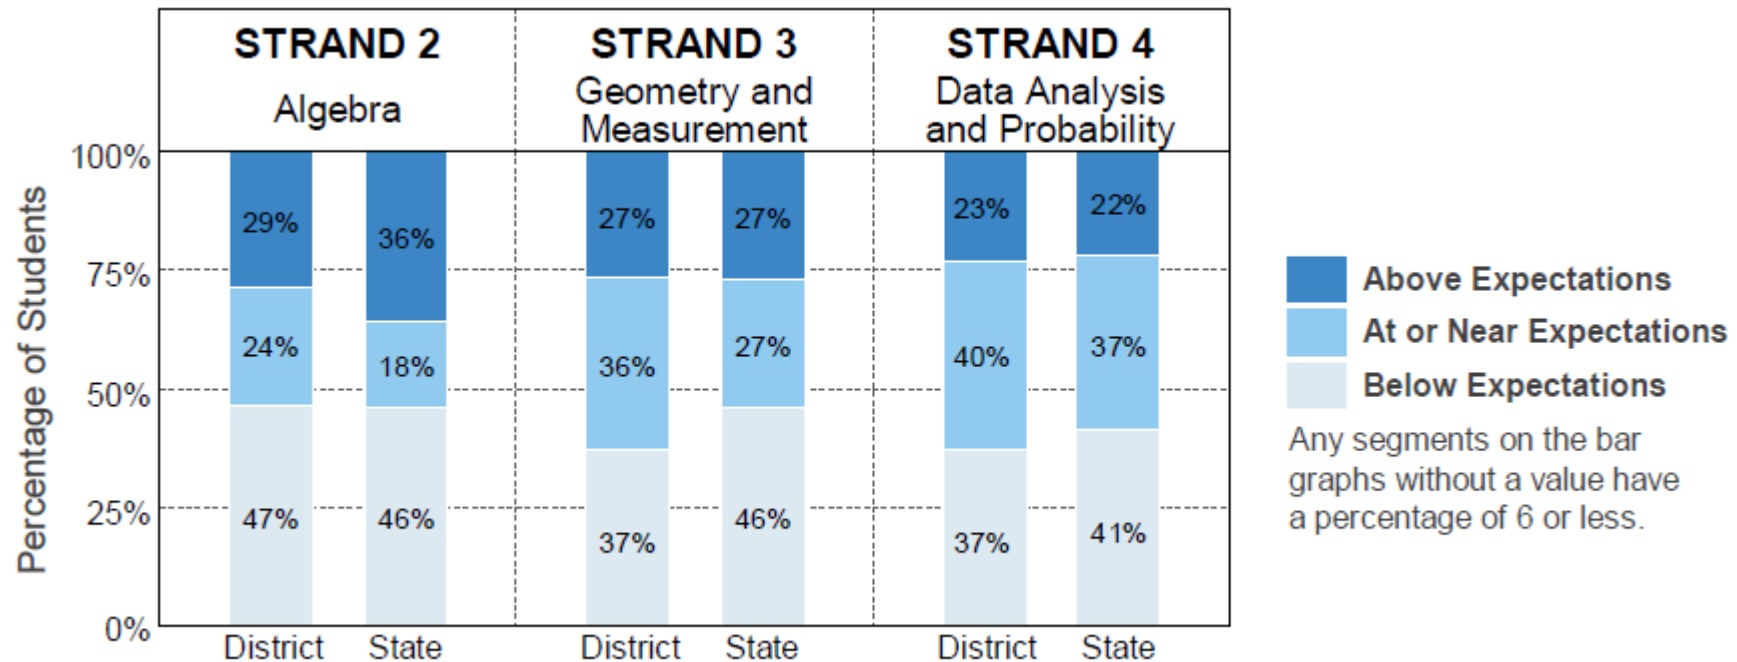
STRAND 2
Algebra

STRAND 3
Geometry and Measurement

STRAND 4
Data Analysis and Probability

Percentage of Students

100%
75%
50%
25%
0%

| | District | State | District | State | District | State |
|---|---|---|---|---|---|---|
| Above Expectations | 29% | 36% | 27% | 27% | 23% | 22% |
| At or Near Expectations | 24% | 18% | 36% | 27% | 40% | 37% |
| Below Expectations | 47% | 46% | 37% | 46% | 37% | 41% |

Above Expectations
At or Near Expectations
Below Expectations

Any segments on the bar graphs without a value have a percentage of 6 or less.